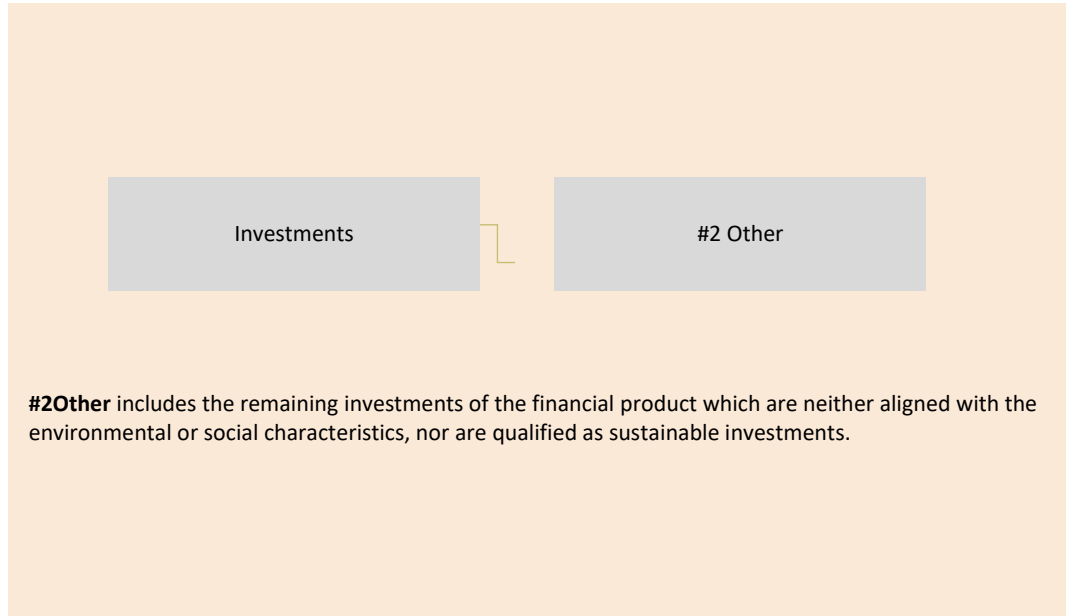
Investments

#2 Other

**#2Other** includes the remaining investments of the financial product which are neither aligned with the environmental or social characteristics, nor are qualified as sustainable investments.